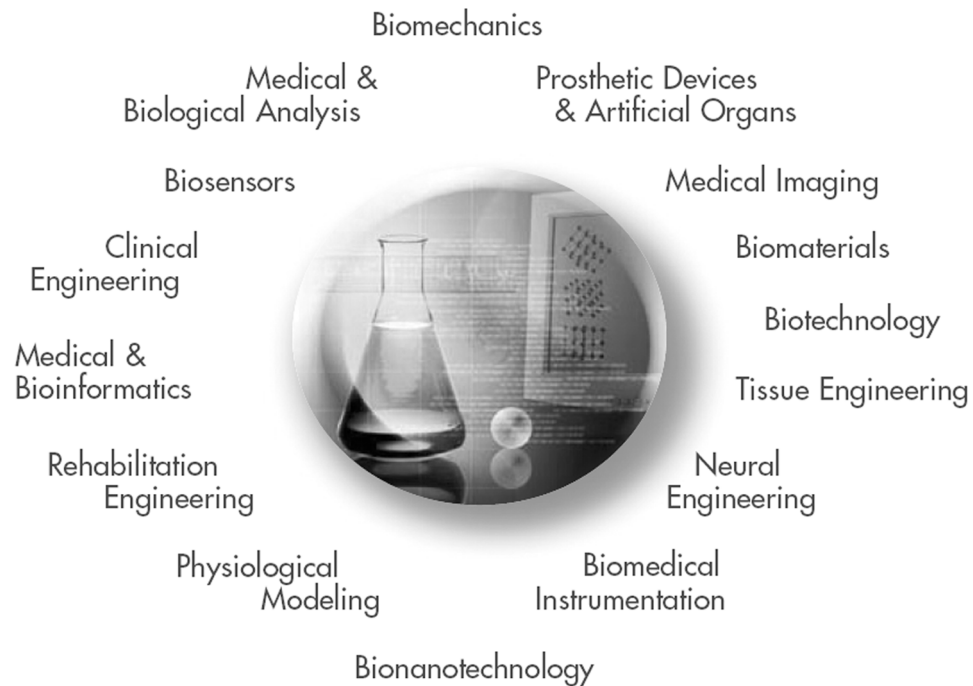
Biomechanics

Medical & Biological Analysis

Prosthetic Devices & Artificial Organs

Biosensors

Medical Imaging

Clinical Engineering

Biomaterials

Biotechnology

Medical & Bioinformatics

Tissue Engineering

Rehabilitation Engineering

Neural Engineering

Physiological Modeling

Biomedical Instrumentation

Bionanotechnology